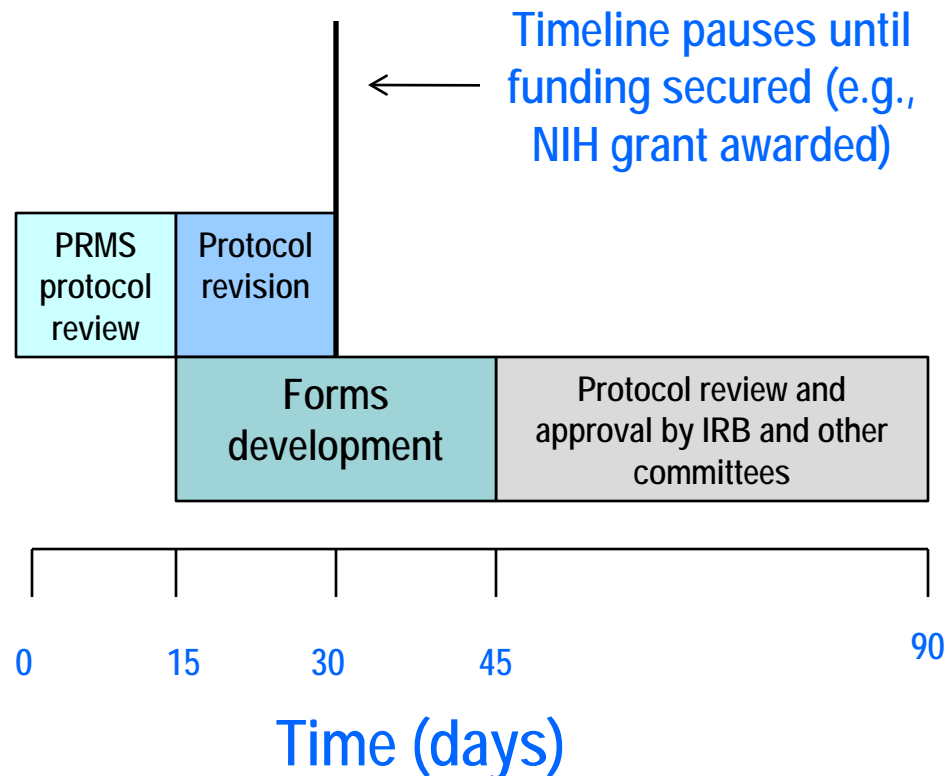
Timeline pauses until funding secured (e.g., NIH grant awarded)

PRMS protocol review

Protocol revision

Forms development

Protocol review and approval by IRB and other committees

0

15

30

45

90

Time (days)